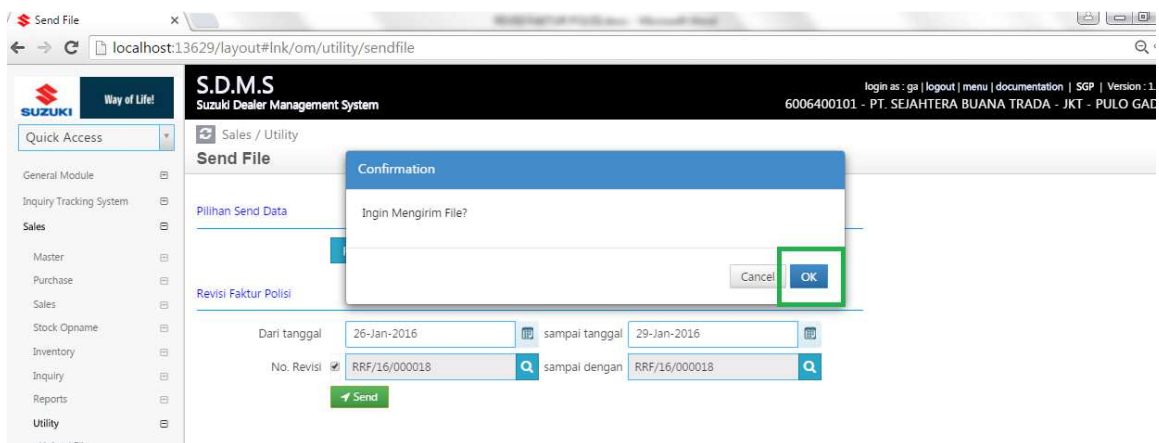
Send File

localhost:13629/layout#lnk/om/utility/sendfile

SUZUKI Way of Life!

S.D.M.S
Suzuki Dealer Management System

login as : ga | logout | menu | documentation | SGP | Version : 1.
6006400101 - PT. SEJAHTERA BUANA TRADA - JKT - PULO GAD

Quick Access

General Module
Inquiry Tracking System
Sales
Master
Purchase
Sales
Stock Opname
Inventory
Inquiry
Reports
Utility

Sales / Utility
Send File

Pilihan Send Data

Revisi Faktur Polisi

Dari tanggal 26-Jan-2016 sampai tanggal 29-Jan-2016

No. Revisi RRF/16/000018 sampai dengan RRF/16/000018

Send

Confirmation

Ingin Mengirim File?

Cancel OK